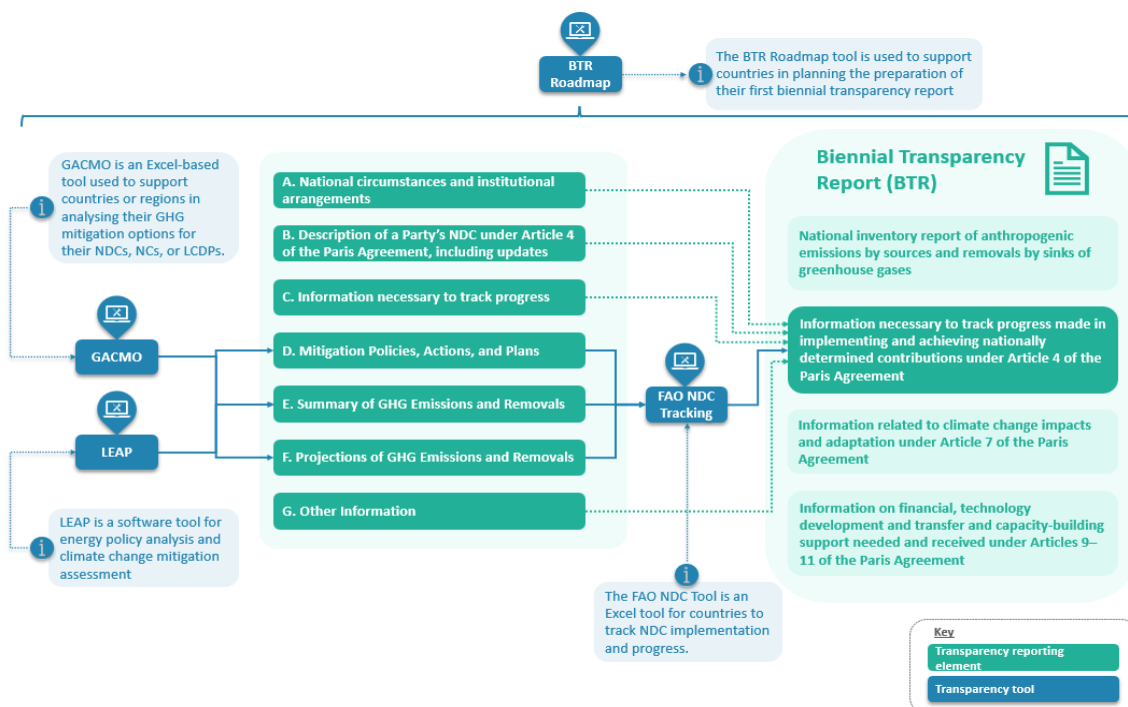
BTR Roadmap

The BTR Roadmap tool is used to support countries in planning the preparation of their first biennial transparency report

GACMO is an Excel-based tool used to support countries or regions in analysing their GHG mitigation options for their NDCs, NCs, or LCDPs.

GACMO

LEAP

LEAP is a software tool for energy policy analysis and climate change mitigation assessment

A. National circumstances and institutional arrangements

B. Description of a Party's NDC under Article 4 of the Paris Agreement, including updates

C. Information necessary to track progress

D. Mitigation Policies, Actions, and Plans

E. Summary of GHG Emissions and Removals

F. Projections of GHG Emissions and Removals

G. Other Information

FAO NDC Tracking

The FAO NDC Tool is an Excel tool for countries to track NDC implementation and progress.

Biennial Transparency Report (BTR)

National inventory report of anthropogenic emissions by sources and removals by sinks of greenhouse gases

Information necessary to track progress made in implementing and achieving nationally determined contributions under Article 4 of the Paris Agreement

Information related to climate change impacts and adaptation under Article 7 of the Paris Agreement

Information on financial, technology development and transfer and capacity-building support needed and received under Articles 9–11 of the Paris Agreement

Key
Transparency reporting element
Transparency tool